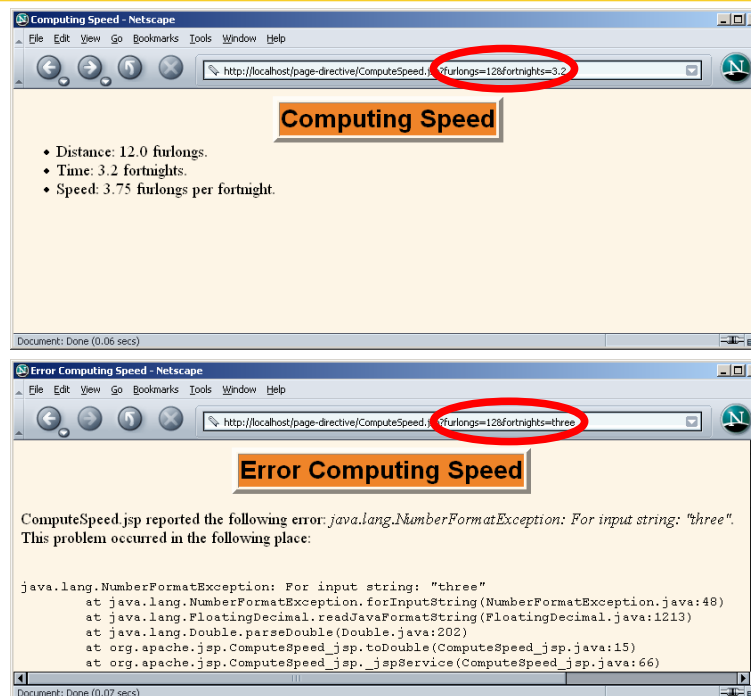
Computing Speed - Netscape

File Edit View Go Bookmarks Tools Window Help

http://localhost/page-directive/ComputeSpeed.jsp?furlongs=12&fortnights=3.2

N

Computing Speed

- Distance: 12.0 furlongs.
- Time: 3.2 fortnights.
- Speed: 3.75 furlongs per fortnight.

Document: Done (0.06 secs)

Error Computing Speed - Netscape

File Edit View Go Bookmarks Tools Window Help

http://localhost/page-directive/ComputeSpeed.jsp?furlongs=12&fortnights=three

N

Error Computing Speed

ComputeSpeed.jsp reported the following error: java.lang.NumberFormatException: For input string: "three". This problem occurred in the following place:

java.lang.NumberFormatException: For input string: "three"
at java.lang.NumberFormatException.forInputString(NumberFormatException.java:48)
at java.lang.FloatingDecimal.readJavaFormatString(FloatingDecimal.java:1213)
at java.lang.Double.parseDouble(Double.java:202)
at org.apache.jsp.ComputeSpeed_jsp.toDouble(ComputeSpeed_jsp.java:15)
at org.apache.jsp.ComputeSpeed_jsp._jspService(ComputeSpeed_jsp.java:66)

Document: Done (0.07 secs)